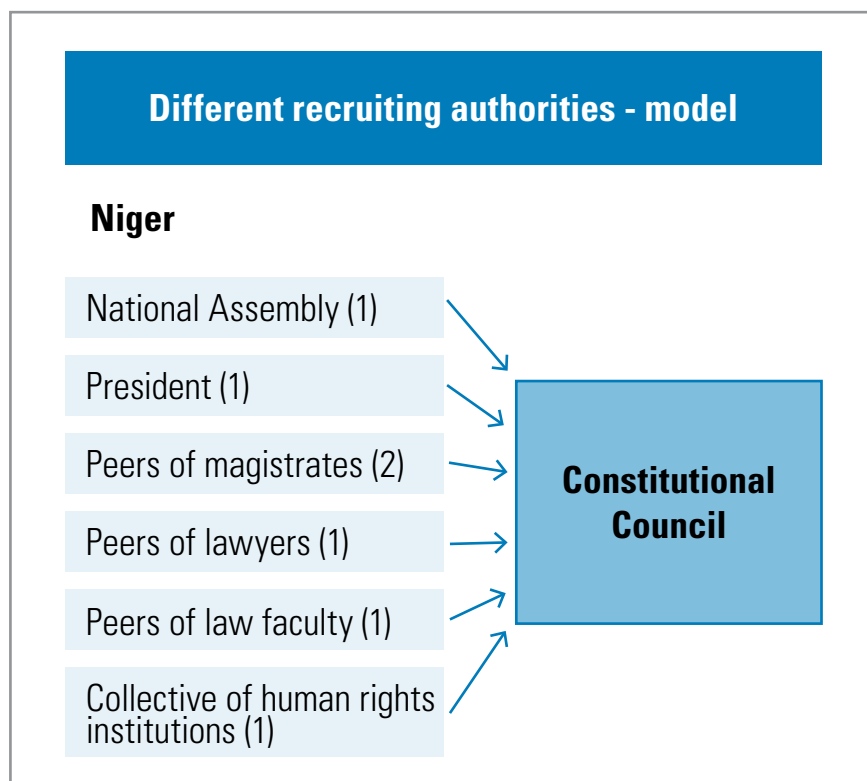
Different recruiting authorities - model

Niger

National Assembly (1)

President (1)

Peers of magistrates (2)

Peers of lawyers (1)

Peers of law faculty (1)

Collective of human rights institutions (1)

Constitutional Council